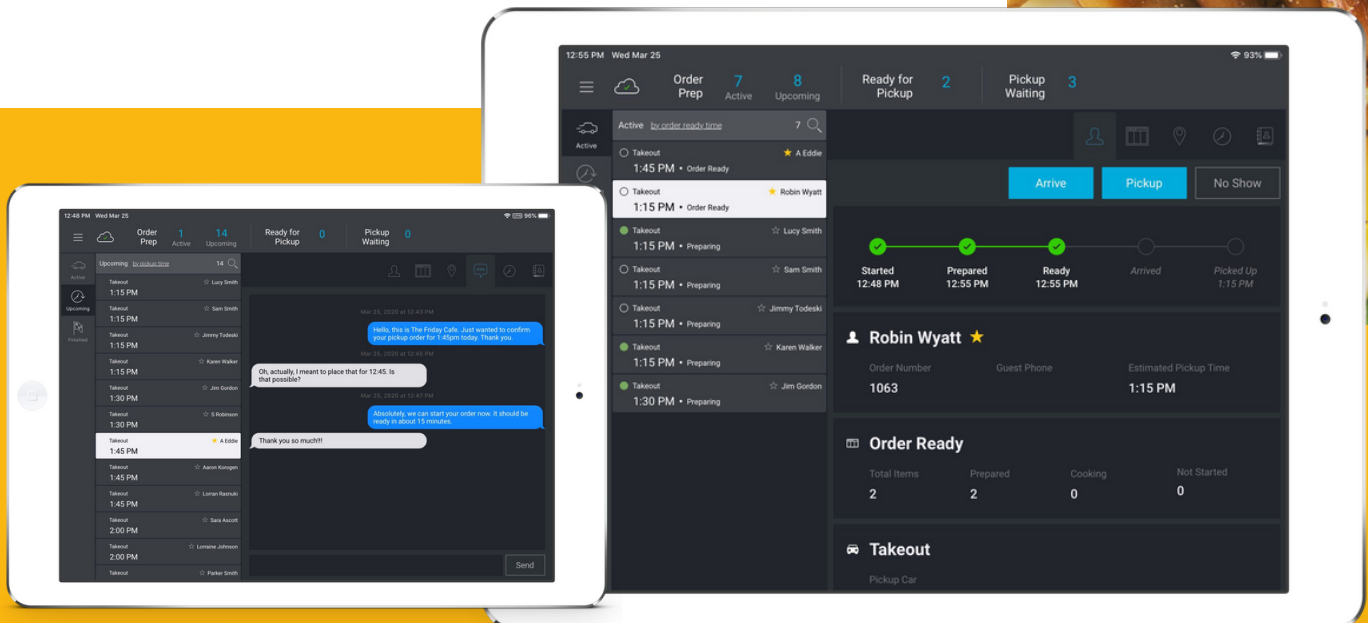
12:48 PM Wed Mar 25

Order Prep 1 Active 14 Upcoming

Ready for Pickup 0

Pickup Waiting 0

Active

Upcoming

Finished

Upcoming by pickup time 14

Takeout Lucy Smith 1:15 PM

Takeout Sam Smith 1:15 PM

Takeout Jimmy Todeski 1:15 PM

Takeout Karen Walker 1:15 PM

Takeout Jim Gordon 1:30 PM

Takeout S Robinson 1:30 PM

Takeout A Eddie 1:45 PM

Takeout Aaron Konigen 1:45 PM

Takeout Lorran Rasnuki 1:45 PM

Takeout Sara Ascott 2:00 PM

Takeout Lorraine Johnson 2:00 PM

Takeout Parker Smith

Mar 25, 2020 at 12:43 PM

Hello, this is The Friday Cafe. Just wanted to confirm your pickup order for 1:45pm today. Thank you.

Mar 25, 2020 at 12:45 PM

Oh, actually, I meant to place that for 12:45. Is that possible?

Mar 25, 2020 at 12:47 PM

Absolutely, we can start your order now. It should be ready in about 15 minutes.

Thank you so much!!

Send

12:55 PM Wed Mar 25

93%

Order Prep 7 Active 8 Upcoming

Ready for Pickup 2

Pickup Waiting 3

Active

Active by order ready time 7

Takeout A Eddie 1:45 PM • Order Ready

Takeout Robin Wyatt 1:15 PM • Order Ready

Takeout Lucy Smith 1:15 PM • Preparing

Takeout Sam Smith 1:15 PM • Preparing

Takeout Jimmy Todeski 1:15 PM • Preparing

Takeout Karen Walker 1:15 PM • Preparing

Takeout Jim Gordon 1:30 PM • Preparing

Arrive Pickup No Show

Started 12:48 PM

Prepared 12:55 PM

Ready 12:55 PM

Arrived

Picked Up 1:15 PM

Robin Wyatt

Order Number 1063

Guest Phone

Estimated Pickup Time 1:15 PM

Order Ready

Total Items 2

Prepared 2

Cooking 0

Not Started 0

Takeout

Pickup Car